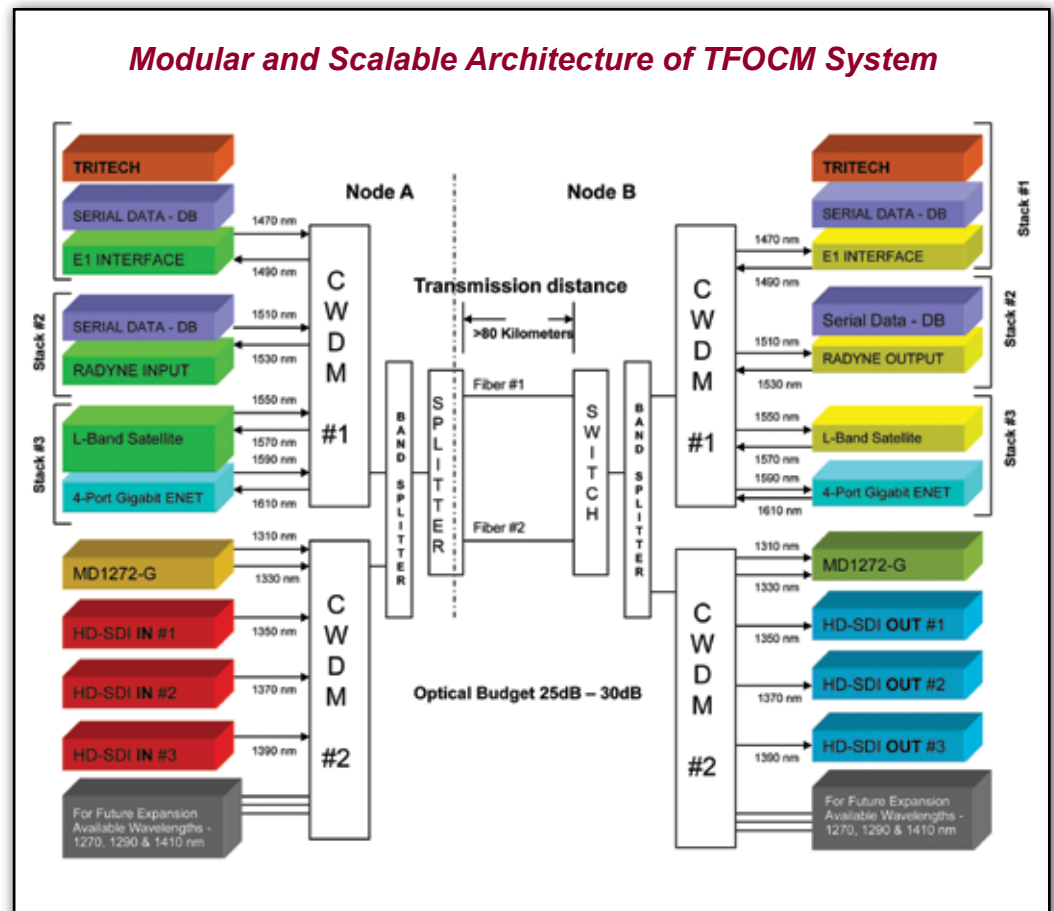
Modular and Scalable Architecture of TFOCM System

Node A

Node B

TRITECH
SERIAL DATA - DB
E1 INTERFACE
1470 nm
1490 nm

Stack #2
SERIAL DATA - DB
RADYNE INPUT
1510 nm
1530 nm

Stack #3
L-Band Satellite
4-Port Gigabit ENET
1550 nm
1570 nm
1590 nm
1610 nm

MD1272-G
1310 nm
1330 nm
HD-SDI IN #1
1350 nm
HD-SDI IN #2
1370 nm
HD-SDI IN #3
1390 nm
For Future Expansion Available Wavelengths - 1270, 1290 & 1410 nm

CWDM #1

CWDM #2

BAND SPLITTER

SPLITTER

Transmission distance

>80 Kilometers

Fiber #1

Fiber #2

SWITCH

BAND SPLITTER

Optical Budget 25dB – 30dB

CWDM #1

CWDM #2

TRITECH
SERIAL DATA - DB
E1 INTERFACE
Stack #1
1470 nm
1490 nm

Serial Data - DB
RADYNE OUTPUT
Stack #2
1510 nm
1530 nm

L-Band Satellite
4-Port Gigabit ENET
Stack #3
1550 nm
1570 nm
1590 nm
1610 nm

MD1272-G
1310 nm
1330 nm
HD-SDI OUT #1
1350 nm
HD-SDI OUT #2
1370 nm
HD-SDI OUT #3
1390 nm
For Future Expansion Available Wavelengths - 1270, 1290 & 1410 nm